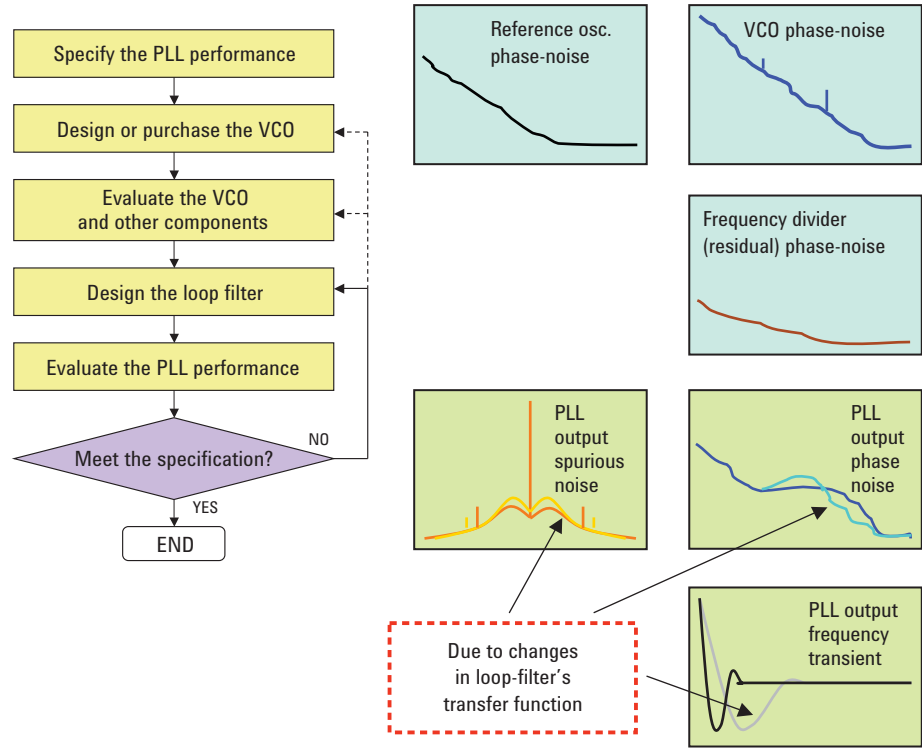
Specify the PLL performance

Design or purchase the VCO

Evaluate the VCO and other components

Design the loop filter

Evaluate the PLL performance

Meet the specification?

NO

YES

END

Reference osc. phase-noise

VCO phase-noise

Frequency divider (residual) phase-noise

PLL output spurious noise

PLL output phase noise

PLL output frequency transient

Due to changes in loop-filter's transfer function